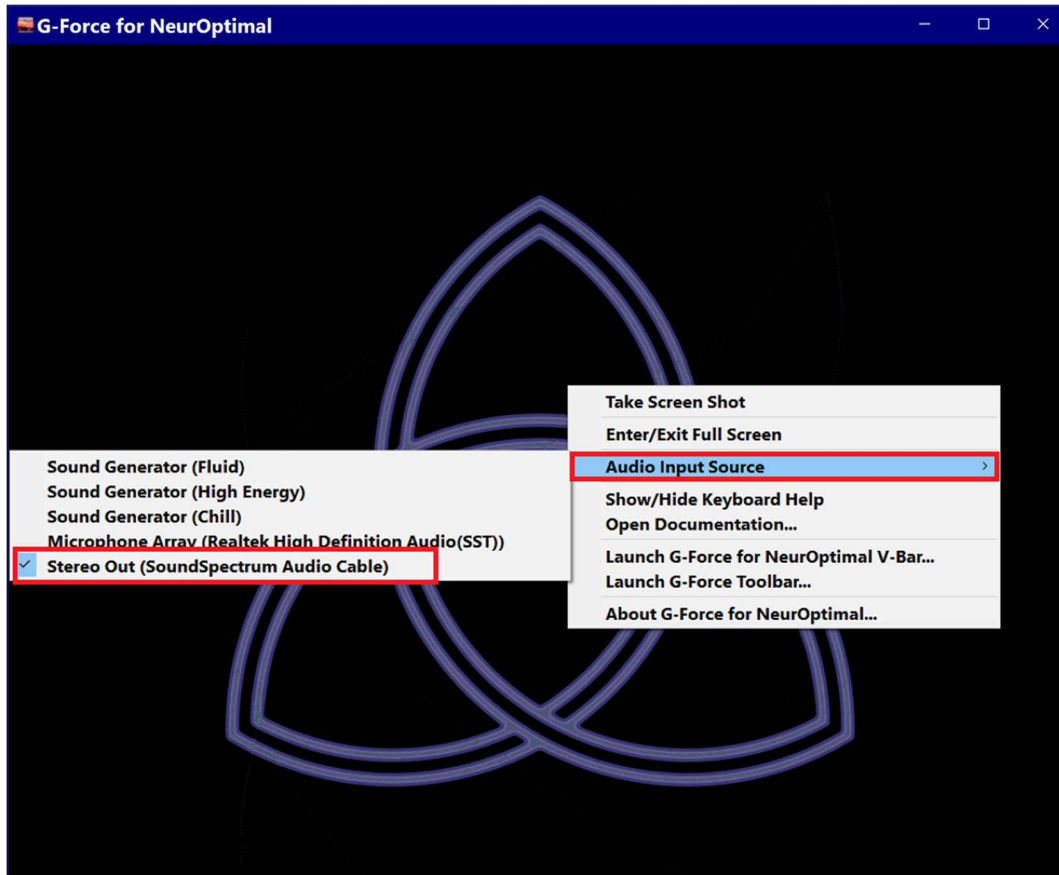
G-Force for NeurOptimal

Take Screen Shot
Enter/Exit Full Screen
Audio Input Source
Show/Hide Keyboard Help
Open Documentation...
Launch G-Force for NeurOptimal V-Bar...
Launch G-Force Toolbar...
About G-Force for NeurOptimal...

Sound Generator (Fluid)
Sound Generator (High Energy)
Sound Generator (Chill)
Microphone Array (Realtek High Definition Audio(SST))
✓ Stereo Out (SoundSpectrum Audio Cable)